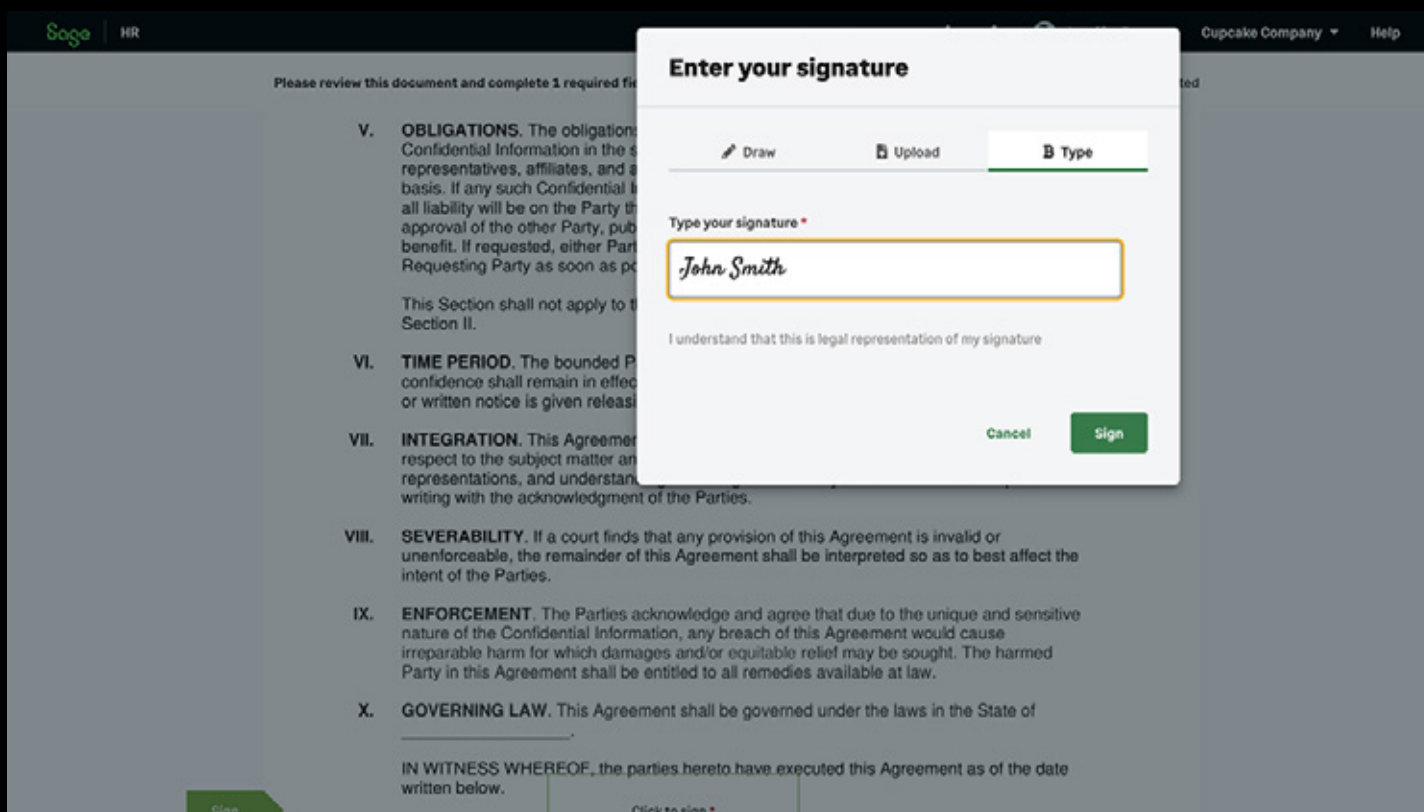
Sage | HR

Cupcake Company ▾ Help

Please review this document and complete 1 required fi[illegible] ted

V. OBLIGATIONS. The obligation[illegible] Confidential Information in the s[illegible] representatives, affiliates, and a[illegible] basis. If any such Confidential I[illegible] all liability will be on the Party th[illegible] approval of the other Party, pub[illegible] benefit. If requested, either Part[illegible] Requesting Party as soon as po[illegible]

This Section shall not apply to t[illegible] Section II.

VI. TIME PERIOD. The bounded P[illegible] confidence shall remain in effec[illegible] or written notice is given releasi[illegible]

VII. INTEGRATION. This Agreemen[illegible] respect to the subject matter an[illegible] representations, and understan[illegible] writing with the acknowledgment of the Parties.

VIII. SEVERABILITY. If a court finds that any provision of this Agreement is invalid or unenforceable, the remainder of this Agreement shall be interpreted so as to best affect the intent of the Parties.

IX. ENFORCEMENT. The Parties acknowledge and agree that due to the unique and sensitive nature of the Confidential Information, any breach of this Agreement would cause irreparable harm for which damages and/or equitable relief may be sought. The harmed Party in this Agreement shall be entitled to all remedies available at law.

X. GOVERNING LAW. This Agreement shall be governed under the laws in the State of ________________.

IN WITNESS WHEREOF, the parties hereto have executed this Agreement as of the date written below.

Sign

Click to sign *

Enter your signature

Draw Upload Type

Type your signature *

John Smith

I understand that this is legal representation of my signature

Cancel Sign